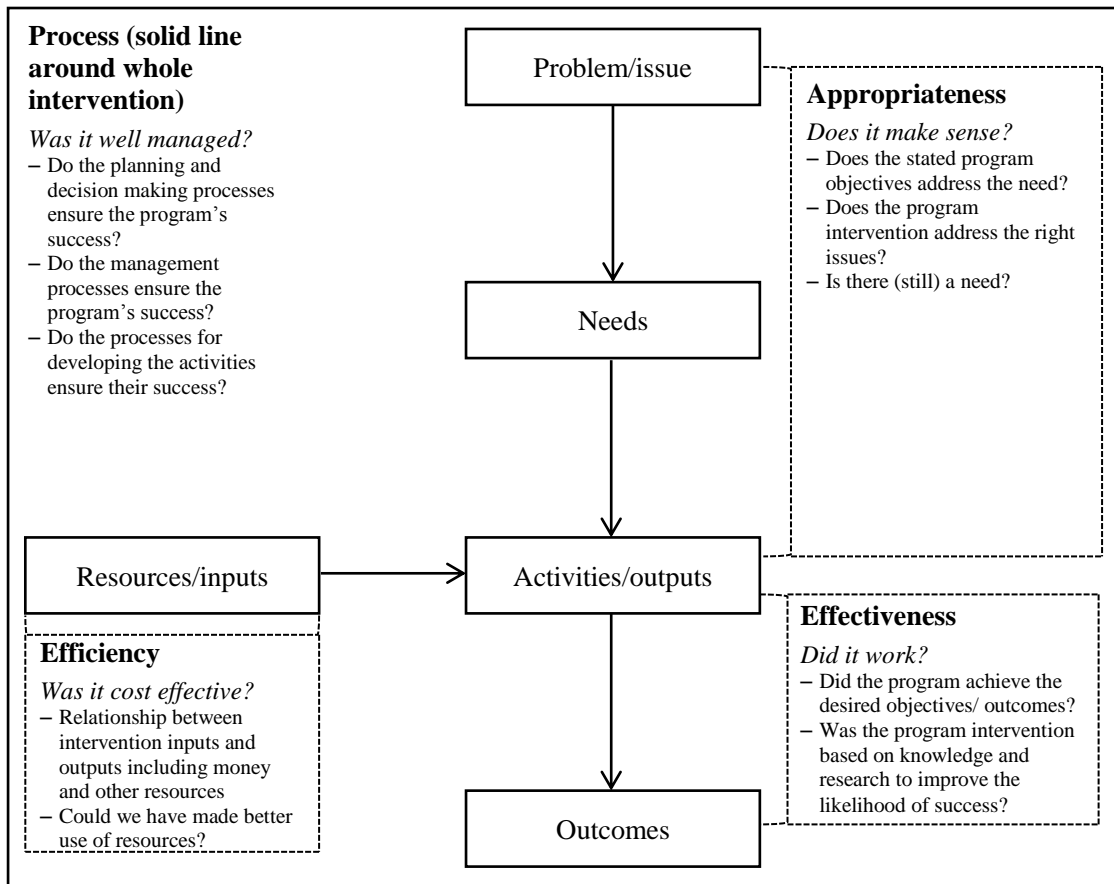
**Process (solid line around whole intervention)**

*Was it well managed?*

– Do the planning and decision making processes ensure the program's success?
– Do the management processes ensure the program's success?
– Do the processes for developing the activities ensure their success?

Problem/issue

**Appropriateness**

*Does it make sense?*

– Does the stated program objectives address the need?
– Does the program intervention address the right issues?
– Is there (still) a need?

Needs

Resources/inputs

Activities/outputs

**Efficiency**

*Was it cost effective?*

– Relationship between intervention inputs and outputs including money and other resources
– Could we have made better use of resources?

**Effectiveness**

*Did it work?*

– Did the program achieve the desired objectives/ outcomes?
– Was the program intervention based on knowledge and research to improve the likelihood of success?

Outcomes